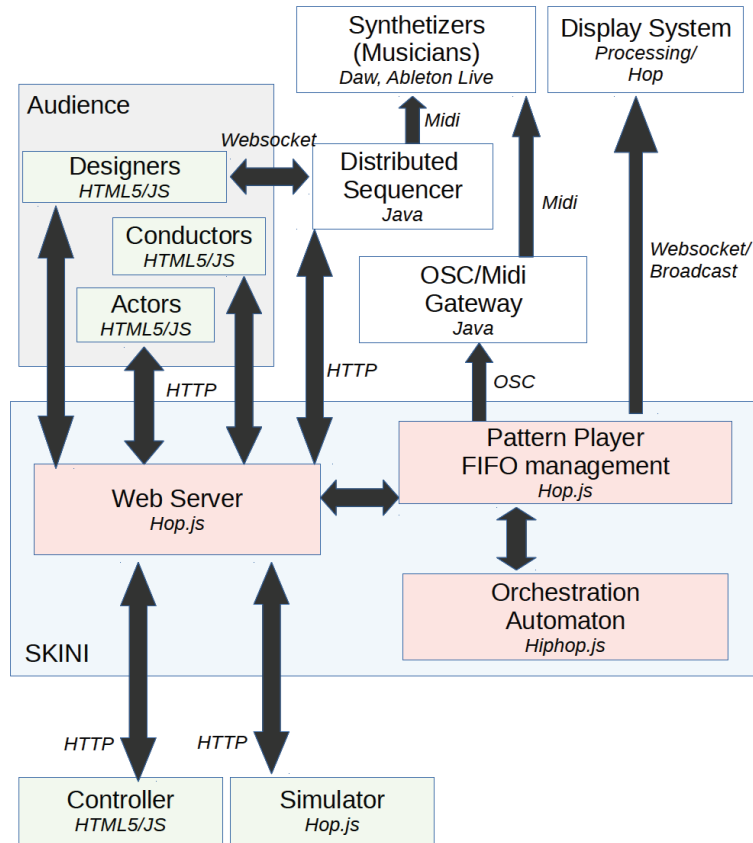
Synthetizers (Musicians)
Daw, Ableton Live

Display System
Processing/ Hop

Audience

Websocket

Midi

Designers
HTML5/JS

Distributed Sequencer
Java

Conductors
HTML5/JS

Midi

Websocket/ Broadcast

Actors
HTML5/JS

OSC/Midi Gateway
Java

HTTP

HTTP

OSC

Pattern Player
FIFO management
Hop.js

Web Server
Hop.js

Orchestration Automaton
Hiphop.js

SKINI

HTTP

HTTP

Controller
HTML5/JS

Simulator
Hop.js